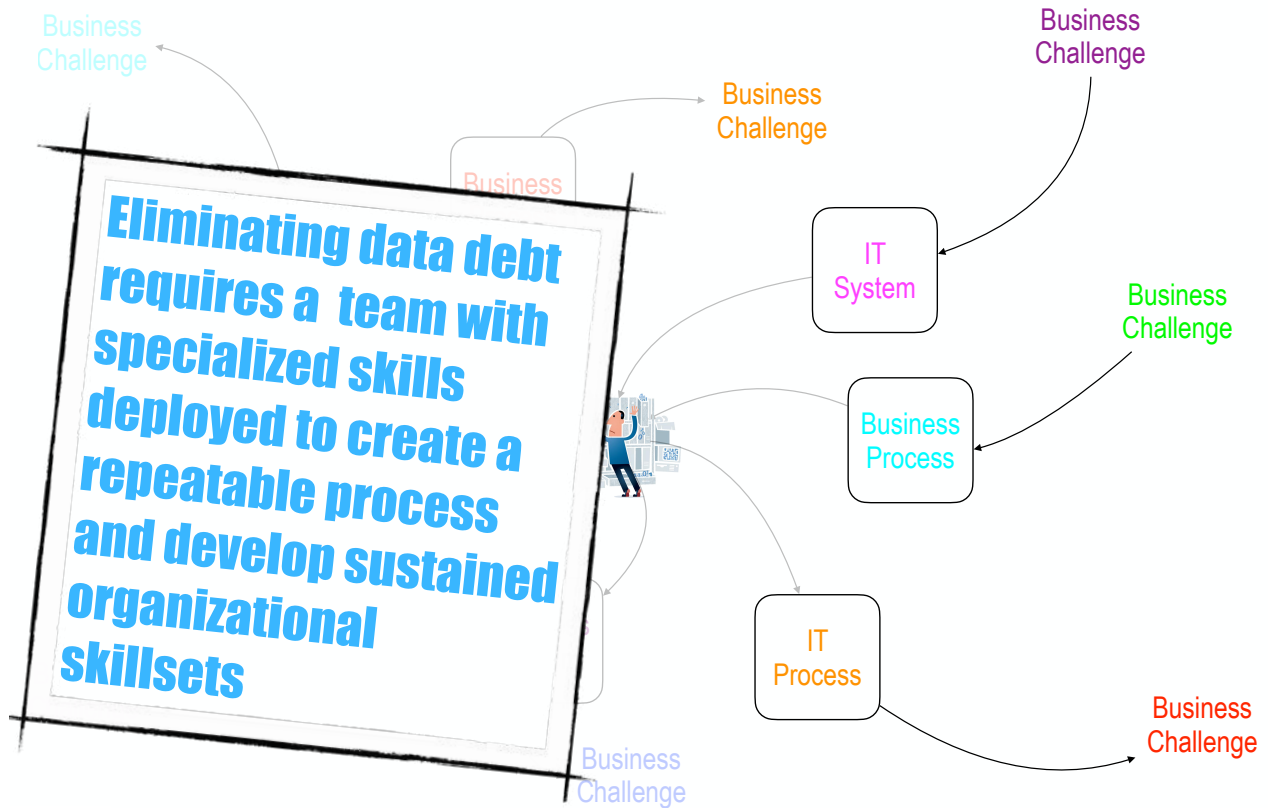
Business Challenge

Business Challenge

Business Challenge

Business

Eliminating data debt requires a team with specialized skills deployed to create a repeatable process and develop sustained organizational skillsets

IT System

Business Challenge

Business Process

IT Process

Business Challenge

Business Challenge